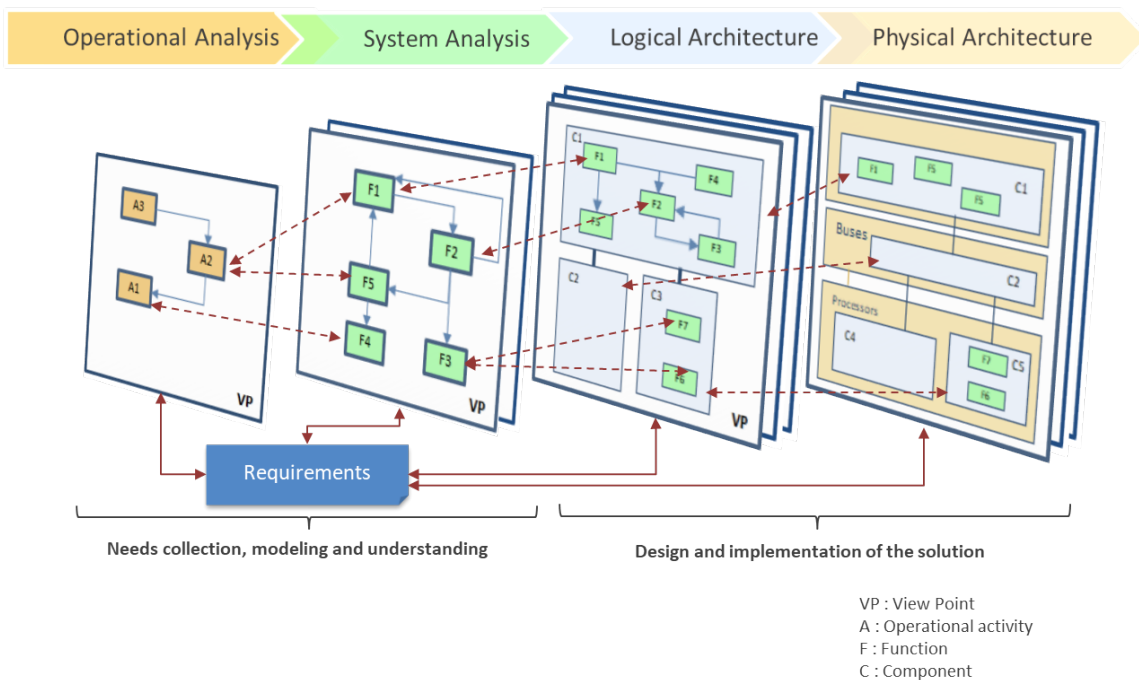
Operational Analysis
System Analysis
Logical Architecture
Physical Architecture

A3
A2
A1
VP

F1
F2
F5
F4
F3
VP

C1
F1
F4
F2
F3
F3
C2
C3
F7
F6
VP

F1
F5
F5
C1
Buses
C2
Processors
C4
F7
C5
F6

Requirements

Needs collection, modeling and understanding

Design and implementation of the solution

VP : View Point
A : Operational activity
F : Function
C : Component